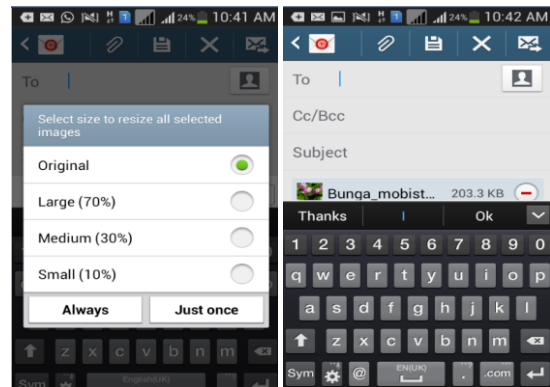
24% 10:41 AM

To

Select size to resize all selected images

Original

Large (70%)

Medium (30%)

Small (10%)

Always

Just once

z x c v b n m

Sym

English(UK)

24% 10:42 AM

To

Cc/Bcc

Subject

Bunga_mobist... 203.3 KB

Thanks

I

Ok

1 2 3 4 5 6 7 8 9 0

q w e r t y u i o p

a s d f g h j k l

z x c v b n m

Sym @ EN(UK) . .com